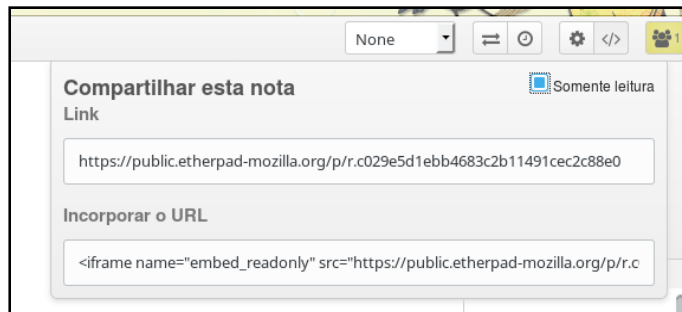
None

1

Compartilhar esta nota

Somente leitura

Link

https://public.etherpad-mozilla.org/p/r.c029e5d1ebb4683c2b11491cec2c88e0

Incorporar o URL

<iframe name="embed_readonly" src="https://public.etherpad-mozilla.org/p/r.c